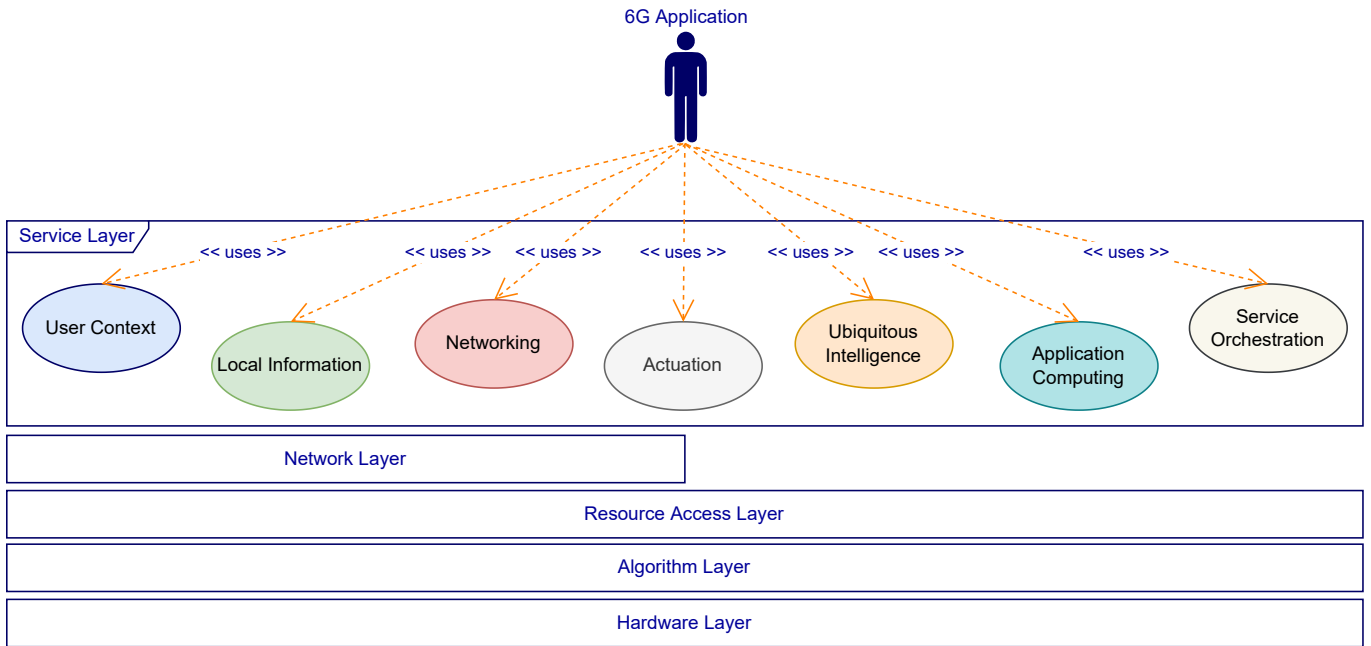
6G Application

Service Layer

<< uses >>
<< uses >>
<< uses >>
<< uses >>
<< uses >>
<< uses >>
<< uses >>

User Context
Local Information
Networking
Actuation
Ubiquitous Intelligence
Application Computing
Service Orchestration

Network Layer

Resource Access Layer

Algorithm Layer

Hardware Layer